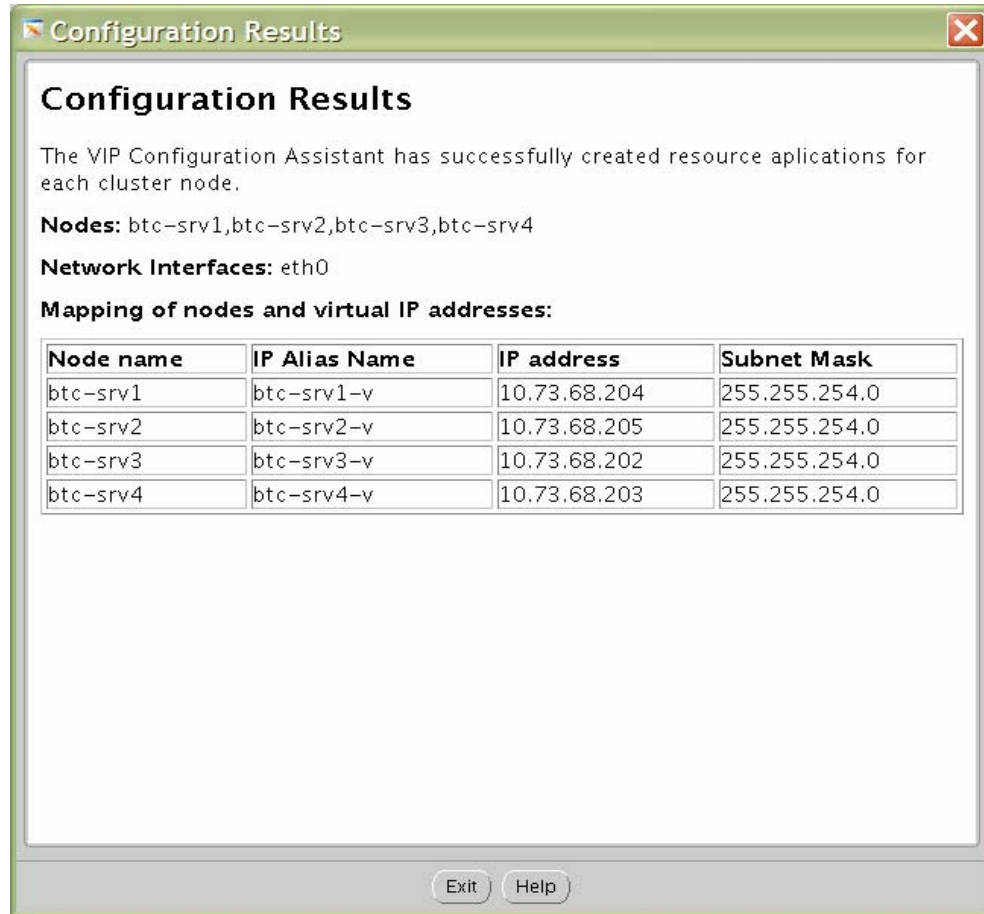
Configuration Results

Configuration Results

The VIP Configuration Assistant has successfully created resource aplications for each cluster node.

Nodes: btc-srv1,btc-srv2,btc-srv3,btc-srv4

Network Interfaces: eth0

Mapping of nodes and virtual IP addresses:

| Node name | IP Alias Name | IP address | Subnet Mask |
|---|---|---|---|
| btc-srv1 | btc-srv1-v | 10.73.68.204 | 255.255.254.0 |
| btc-srv2 | btc-srv2-v | 10.73.68.205 | 255.255.254.0 |
| btc-srv3 | btc-srv3-v | 10.73.68.202 | 255.255.254.0 |
| btc-srv4 | btc-srv4-v | 10.73.68.203 | 255.255.254.0 |

Exit Help